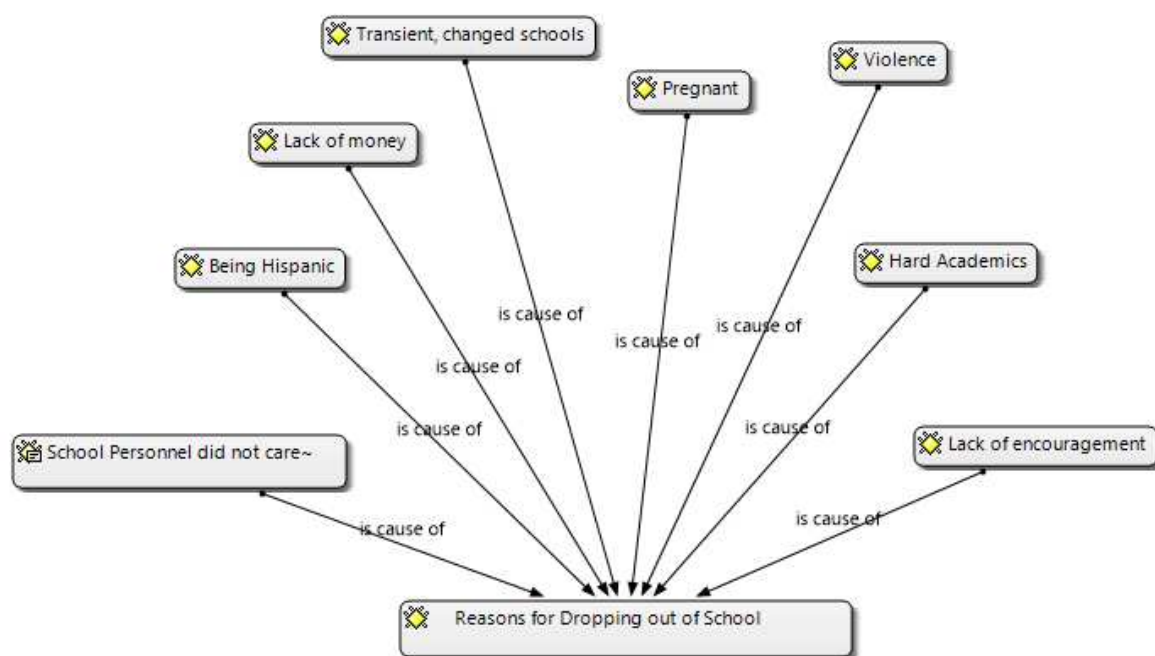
Transient, changed schools

Pregnant

Violence

Lack of money

Being Hispanic

Hard Academics

is cause of

is cause of

is cause of

is cause of

is cause of

is cause of

School Personnel did not care~

Lack of encouragement

is cause of

is cause of

Reasons for Dropping out of School